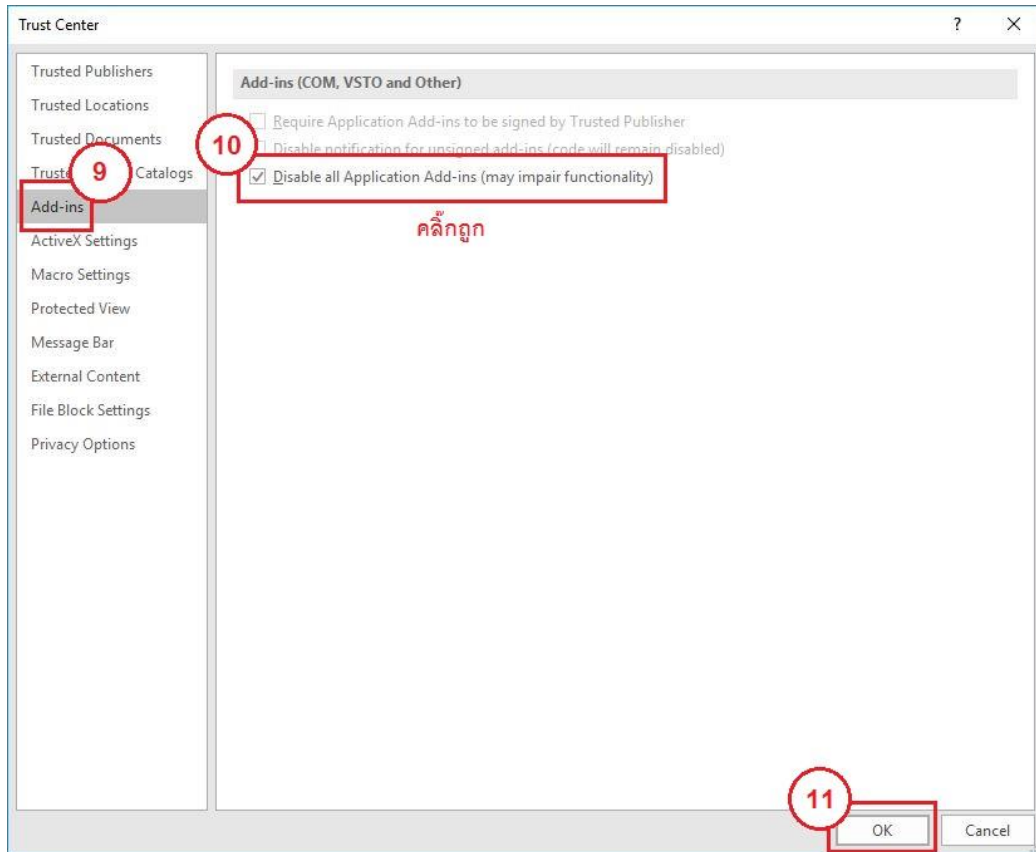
Trust Center

?

×

Trusted Publishers

Trusted Locations

Trusted Documents

Truste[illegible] Catalogs

9

Add-ins

ActiveX Settings

Macro Settings

Protected View

Message Bar

External Content

File Block Settings

Privacy Options

Add-ins (COM, VSTO and Other)

10

Require Application Add-ins to be signed by Trusted Publisher

Disable notification for unsigned add-ins (code will remain disabled)

Disable all Application Add-ins (may impair functionality)

คลิ๊กถูก

11

OK

Cancel